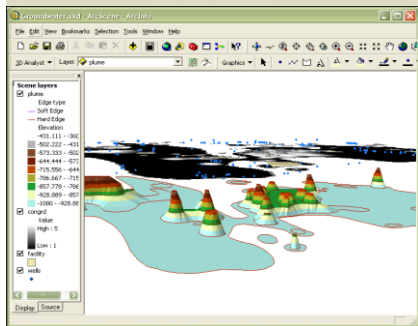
Groundwater.sxd - ArcScene - ArcInfo

File Edit View Bookmarks Selection Tools Window Help

3D Analyst ▾ Layer: plume

Graphics ▾

Scene layers
plume
Edge type
Soft Edge
Hard Edge
Elevation
-431.111 - -360
-502.222 - -431
-573.333 - -502
-644.444 - -573
-715.556 - -644
-786.667 - -715
-857.778 - -786
-928.889 - -857
-1000 - -928.88
congrd
Value
High : 5
Low : 1
facility
wells

Display Source